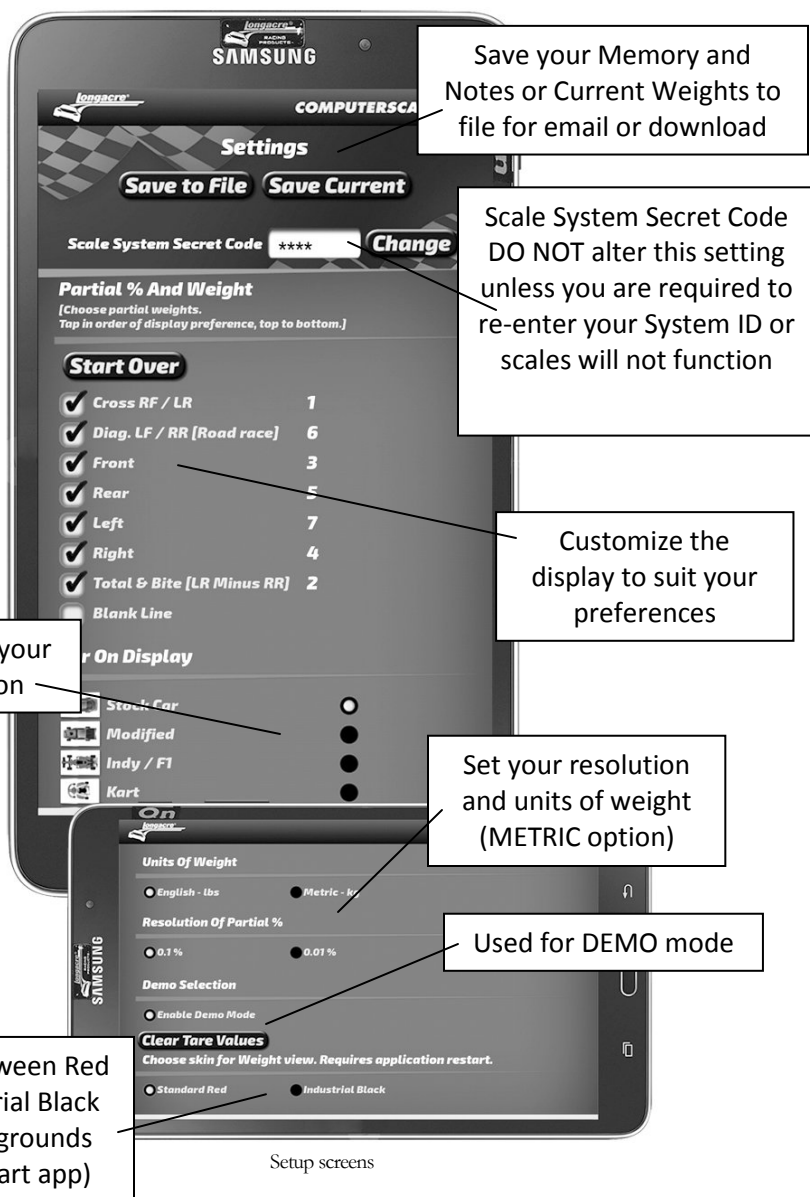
Longacre RACING PRODUCTS
SAMSUNG

Save your Memory and Notes or Current Weights to file for email or download

Longacre
COMPUTERSCA

Settings

Save to File
Save Current

Scale System Secret Code ****
Change

Scale System Secret Code DO NOT alter this setting unless you are required to re-enter your System ID or scales will not function

Partial % And Weight
[Choose partial weights. Tap in order of display preference, top to bottom.]

Start Over

Cross RF / LR 1
Diag. LF / RR [Road race] 6
Front 3
Rear 5
Left 7
Right 4
Total & Bite [LR Minus RR] 2
Blank Line

Customize the display to suit your preferences

your
on

r On Display

Stock Car
Modified
Indy / F1
Kart

Set your resolution and units of weight (METRIC option)

On
Longacre

Units Of Weight
English - lbs
Metric - kg
Resolution Of Partial %
0.1 %
0.01 %
Demo Selection
Enable Demo Mode

Used for DEMO mode

Longacre SAMSUNG

Clear Tare Values
Choose skin for Weight view. Requires application restart.
Standard Red
Industrial Black

ween Red
rial Black
grounds
art app)

Setup screens